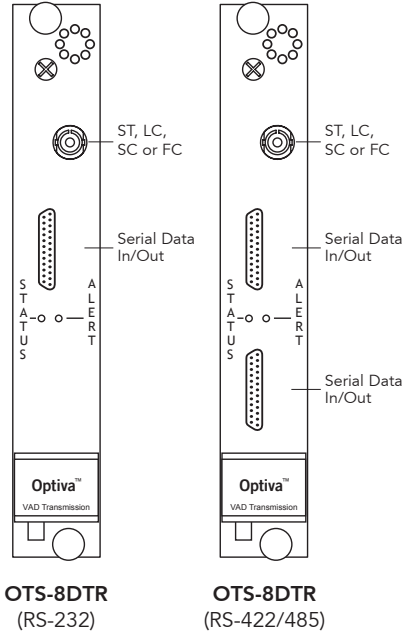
ST, LC, SC or FC

Serial Data In/Out

STATUS

ALERT

Optiva™
VAD Transmission

OTS-8DTR
(RS-232)

ST, LC, SC or FC

Serial Data In/Out

STATUS

ALERT

Serial Data In/Out

Optiva™
VAD Transmission

OTS-8DTR
(RS-422/485)